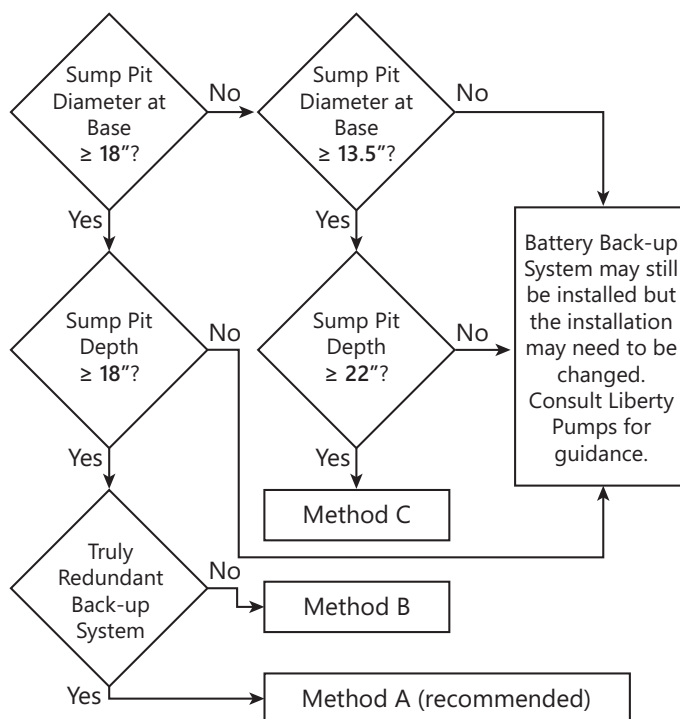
Sump Pit Diameter at Base ≥ **18**"?

No

Sump Pit Diameter at Base ≥ **13.5**"?

No

Yes

Yes

Battery Back-up System may still be installed but the installation may need to be changed. Consult Liberty Pumps for guidance.

Sump Pit Depth ≥ **18**"?

No

Sump Pit Depth ≥ **22**"?

No

Yes

Yes

Method C

Truly Redundant Back-up System

No

Method B

Yes

Method A (recommended)